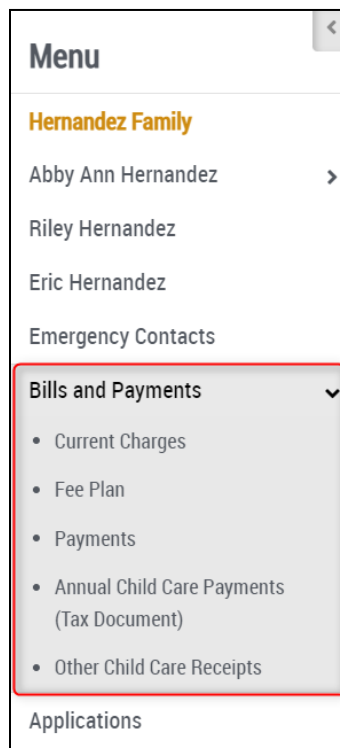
Menu

Hernandez Family

Abby Ann Hernandez

Riley Hernandez

Eric Hernandez

Emergency Contacts

Bills and Payments

- Current Charges
- Fee Plan
- Payments
- Annual Child Care Payments (Tax Document)
- Other Child Care Receipts

Applications